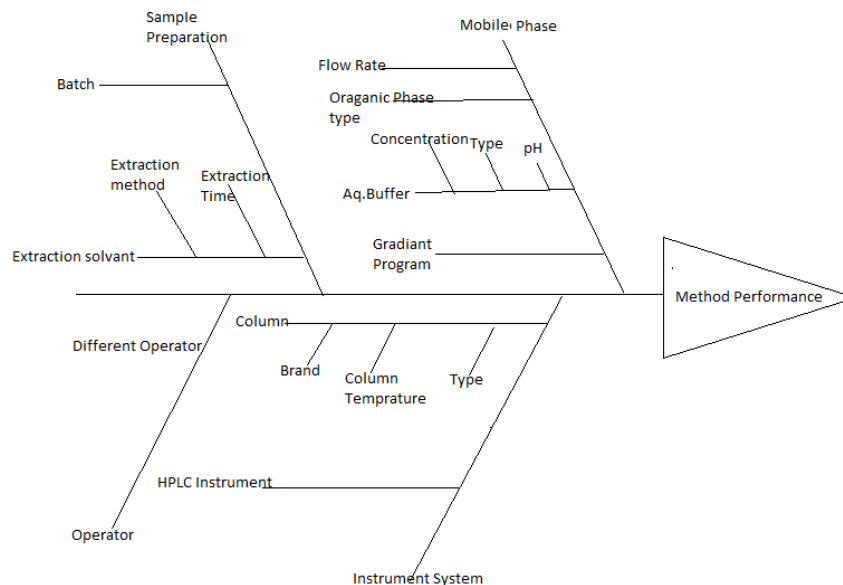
Sample Preparation

Batch

Extraction method

Extraction Time

Extraction solvant

Mobile Phase

Flow Rate

Oraganic Phase type

Concentration

Type

pH

Aq.Buffer

Gradiant Program

Method Performance

Different Operator

Column

Brand

Column Temprature

Type

HPLC Instrument

Operator

Instrument System